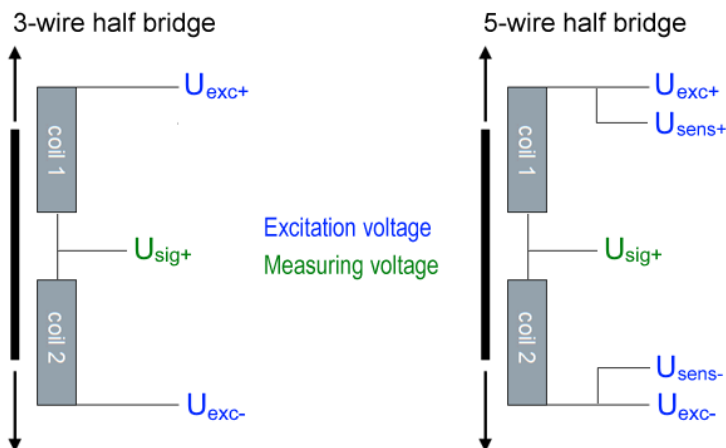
3-wire half bridge

coil 1

coil 2

$U_{exc+}$

$U_{sig+}$

$U_{exc-}$

Excitation voltage

Measuring voltage

5-wire half bridge

coil 1

coil 2

$U_{exc+}$

$U_{sens+}$

$U_{sig+}$

$U_{sens-}$

$U_{exc-}$